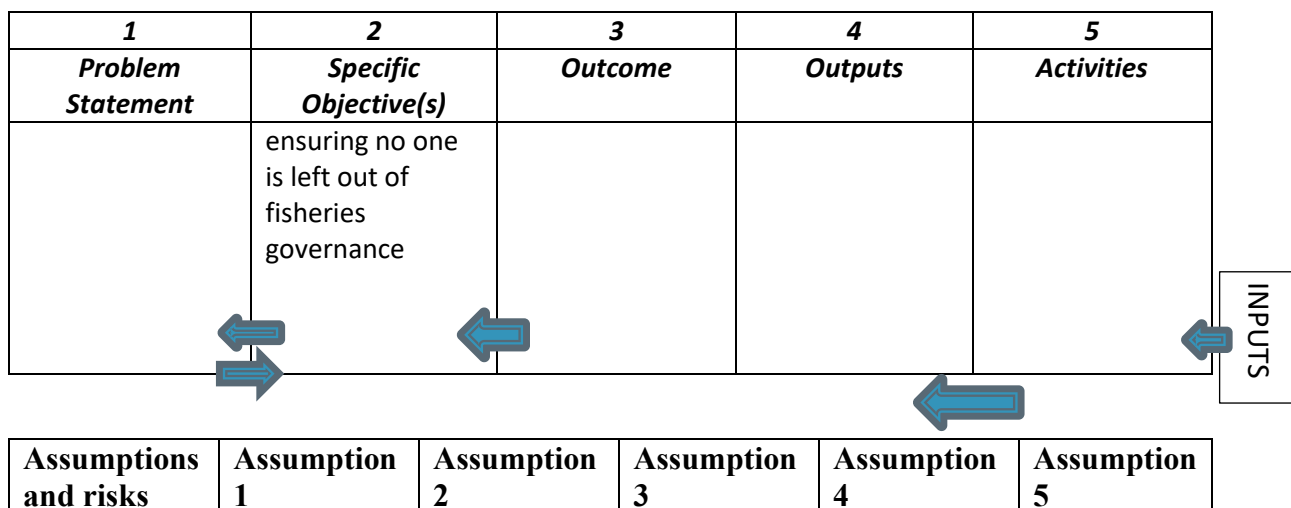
| 1 | 2 | 3 | 4 | 5 |
|---|---|---|---|---|
| Problem Statement | Specific Objective(s) | Outcome | Outputs | Activities |
| | ensuring no one is left out of fisheries governance | | | |

INPUTS

| Assumptions and risks | Assumption 1 | Assumption 2 | Assumption 3 | Assumption 4 | Assumption 5 |
|---|---|---|---|---|---|